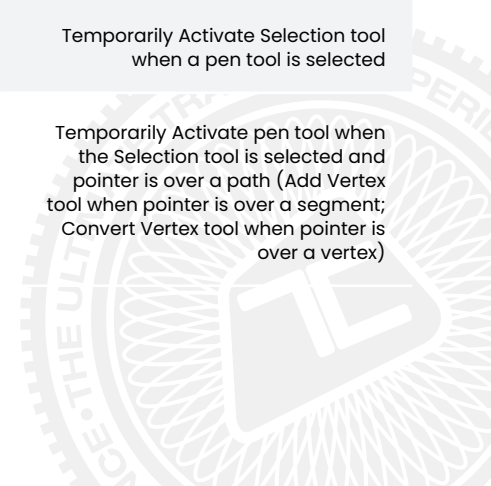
Temporarily Activate Selection tool when a pen tool is selected

Temporarily Activate pen tool when the Selection tool is selected and pointer is over a path (Add Vertex tool when pointer is over a segment; Convert Vertex tool when pointer is over a vertex)